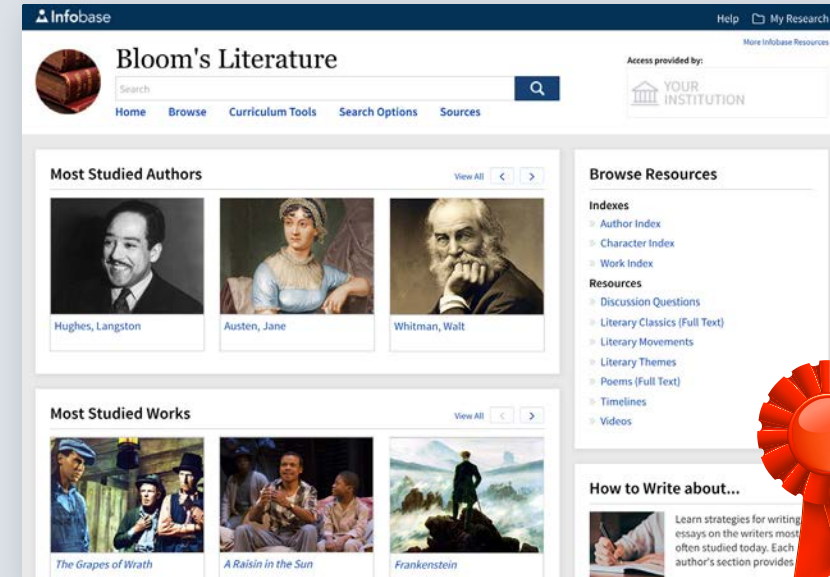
Infobase

Help My Research

More Infobase Resources

Bloom's Literature

Search

Home Browse Curriculum Tools Search Options Sources

Access provided by:

YOUR INSTITUTION

Most Studied Authors

View All

Hughes, Langston

Austen, Jane

Whitman, Walt

Most Studied Works

View All

The Grapes of Wrath

A Raisin in the Sun

Frankenstein

Browse Resources

Indexes

Author Index

Character Index

Work Index

Resources

Discussion Questions

Literary Classics (Full Text)

Literary Movements

Literary Themes

Poems (Full Text)

Timelines

Videos

How to Write about...

Learn strategies for writing essays on the writers most often studied today. Each author's section provides